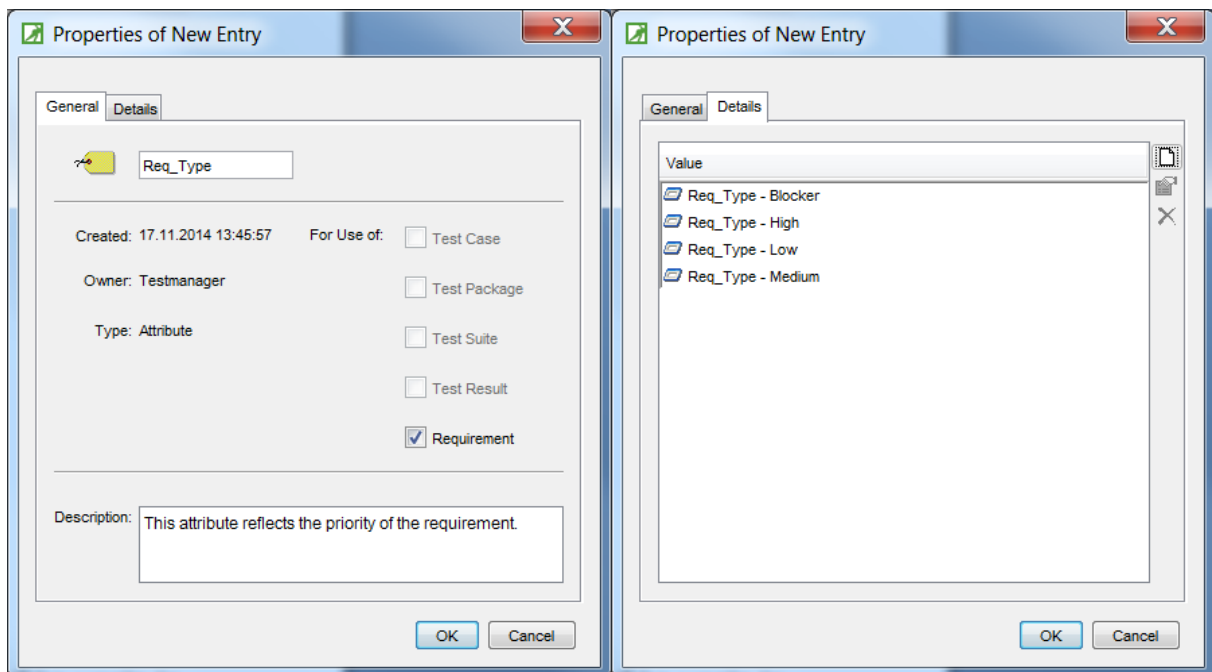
Properties of New Entry

General Details

Req_Type

Created: 17.11.2014 13:45:57

Owner: Testmanager

Type: Attribute

For Use of:

Test Case

Test Package

Test Suite

Test Result

Requirement

Description: This attribute reflects the priority of the requirement.

OK Cancel

Properties of New Entry

General Details

Value

Req_Type - Blocker

Req_Type - High

Req_Type - Low

Req_Type - Medium

OK Cancel